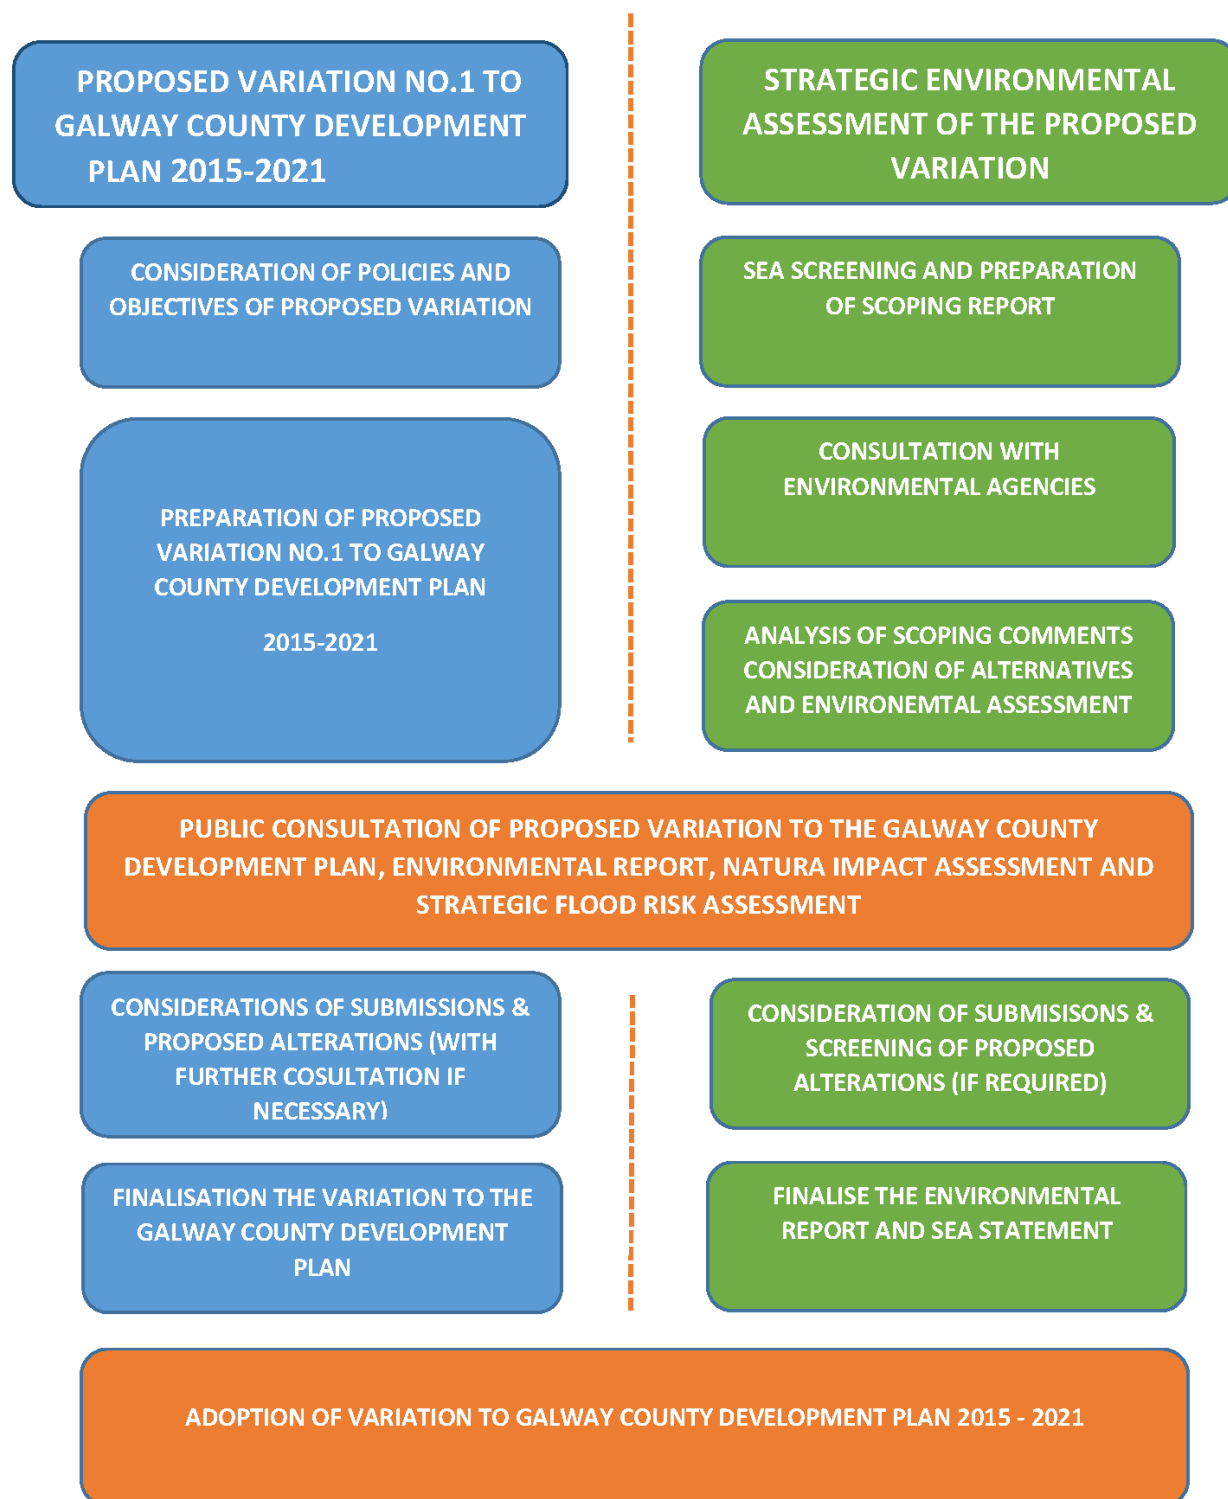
PROPOSED VARIATION NO.1 TO GALWAY COUNTY DEVELOPMENT PLAN 2015-2021

CONSIDERATION OF POLICIES AND OBJECTIVES OF PROPOSED VARIATION

PREPARATION OF PROPOSED VARIATION NO.1 TO GALWAY COUNTY DEVELOPMENT PLAN

2015-2021

STRATEGIC ENVIRONMENTAL ASSESSMENT OF THE PROPOSED VARIATION

SEA SCREENING AND PREPARATION OF SCOPING REPORT

CONSULTATION WITH ENVIRONMENTAL AGENCIES

ANALYSIS OF SCOPING COMMENTS CONSIDERATION OF ALTERNATIVES AND ENVIRONEMTAL ASSESSMENT

PUBLIC CONSULTATION OF PROPOSED VARIATION TO THE GALWAY COUNTY DEVELOPMENT PLAN, ENVIRONMENTAL REPORT, NATURA IMPACT ASSESSMENT AND STRATEGIC FLOOD RISK ASSESSMENT

CONSIDERATIONS OF SUBMISSIONS & PROPOSED ALTERATIONS (WITH FURTHER COSULTATION IF NECESSARY)

FINALISATION THE VARIATION TO THE GALWAY COUNTY DEVELOPMENT PLAN

CONSIDERATION OF SUBMISISONS & SCREENING OF PROPOSED ALTERATIONS (IF REQUIRED)

FINALISE THE ENVIRONMENTAL REPORT AND SEA STATEMENT

ADOPTION OF VARIATION TO GALWAY COUNTY DEVELOPMENT PLAN 2015 - 2021